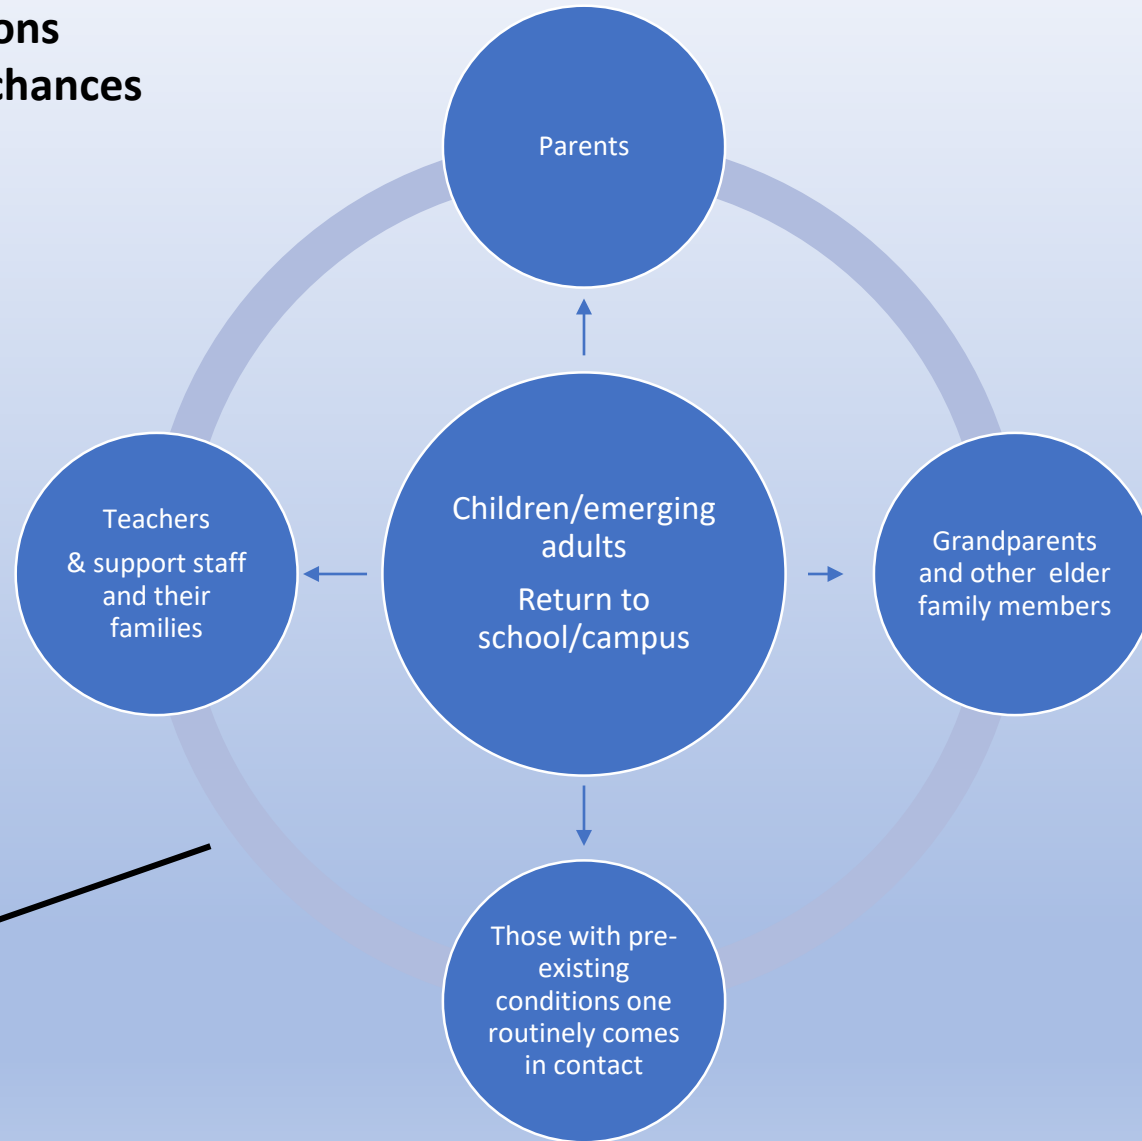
ons
chances

Parents

Teachers
& support staff and their families

Children/emerging adults
Return to school/campus

Grandparents and other elder family members

Those with pre-existing conditions one routinely comes in contact